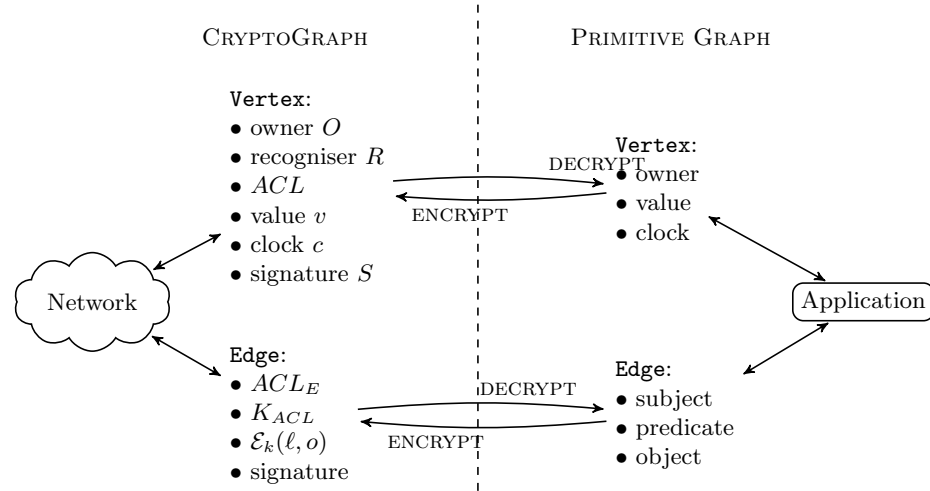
CryptoGraph

Primitive Graph

Vertex:
• owner $O$
• recogniser $R$
• $ACL$
• value $v$
• clock $c$
• signature $S$

DECRYPT

ENCRYPT

Vertex:
• owner
• value
• clock

Network

Application

Edge:
• $ACL_E$
• $K_{ACL}$
• $\mathcal{E}_k(\ell, o)$
• signature

DECRYPT

ENCRYPT

Edge:
• subject
• predicate
• object